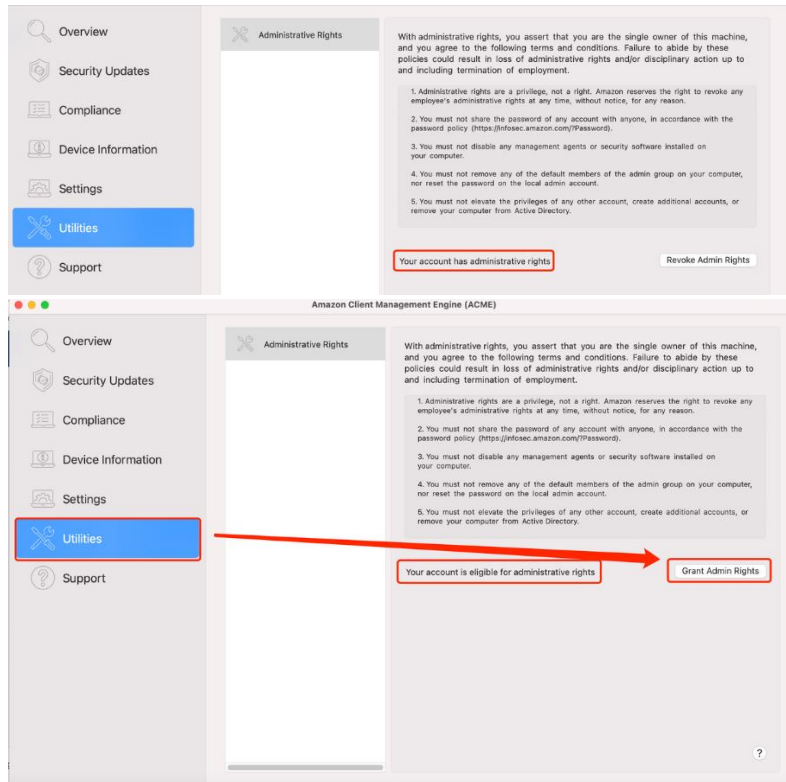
Overview

Security Updates

Compliance

Device Information

Settings

Utilities

Support

Administrative Rights

With administrative rights, you assert that you are the single owner of this machine, and you agree to the following terms and conditions. Failure to abide by these policies could result in loss of administrative rights and/or disciplinary action up to and including termination of employment.

1. Administrative rights are a privilege, not a right. Amazon reserves the right to revoke any employee's administrative rights at any time, without notice, for any reason.

2. You must not share the password of any account with anyone, in accordance with the password policy (https://infosec.amazon.com/?Password).

3. You must not disable any management agents or security software installed on your computer.

4. You must not remove any of the default members of the admin group on your computer, nor reset the password on the local admin account.

5. You must not elevate the privileges of any other account, create additional accounts, or remove your computer from Active Directory.

Your account has administrative rights

Revoke Admin Rights

Amazon Client Management Engine (ACME)

Overview

Security Updates

Compliance

Device Information

Settings

Utilities

Support

Administrative Rights

With administrative rights, you assert that you are the single owner of this machine, and you agree to the following terms and conditions. Failure to abide by these policies could result in loss of administrative rights and/or disciplinary action up to and including termination of employment.

1. Administrative rights are a privilege, not a right. Amazon reserves the right to revoke any employee's administrative rights at any time, without notice, for any reason.

2. You must not share the password of any account with anyone, in accordance with the password policy (https://infosec.amazon.com/?Password).

3. You must not disable any management agents or security software installed on your computer.

4. You must not remove any of the default members of the admin group on your computer, nor reset the password on the local admin account.

5. You must not elevate the privileges of any other account, create additional accounts, or remove your computer from Active Directory.

Your account is eligible for administrative rights

Grant Admin Rights

?